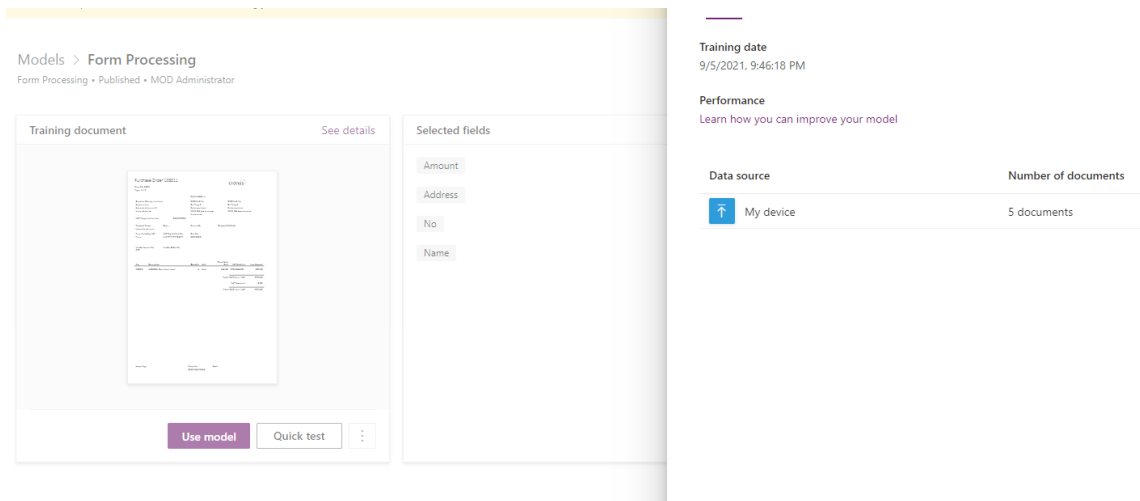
Models > Form Processing

Form Processing • Published • MOD Administrator

Training document

See details

Purchase Order 108811

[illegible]

Use model

Quick test

Selected fields

Amount

Address

No

Name

Training date

9/5/2021, 9:46:18 PM

Performance

Learn how you can improve your model

| Data source | Number of documents |
|---|---|
| My device | 5 documents |